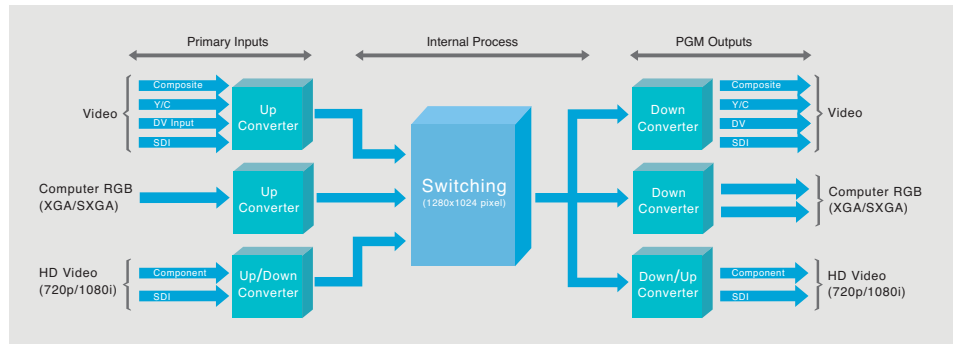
Primary Inputs

Internal Process

PGM Outputs

Video

Composite

Y/C

DV Input

SDI

Up Converter

Computer RGB (XGA/SXGA)

Up Converter

HD Video (720p/1080i)

Component

SDI

Up/Down Converter

Switching (1280x1024 pixel)

Down Converter

Composite

Y/C

DV

SDI

Video

Down Converter

Computer RGB (XGA/SXGA)

Down/Up Converter

Component

SDI

HD Video (720p/1080i)